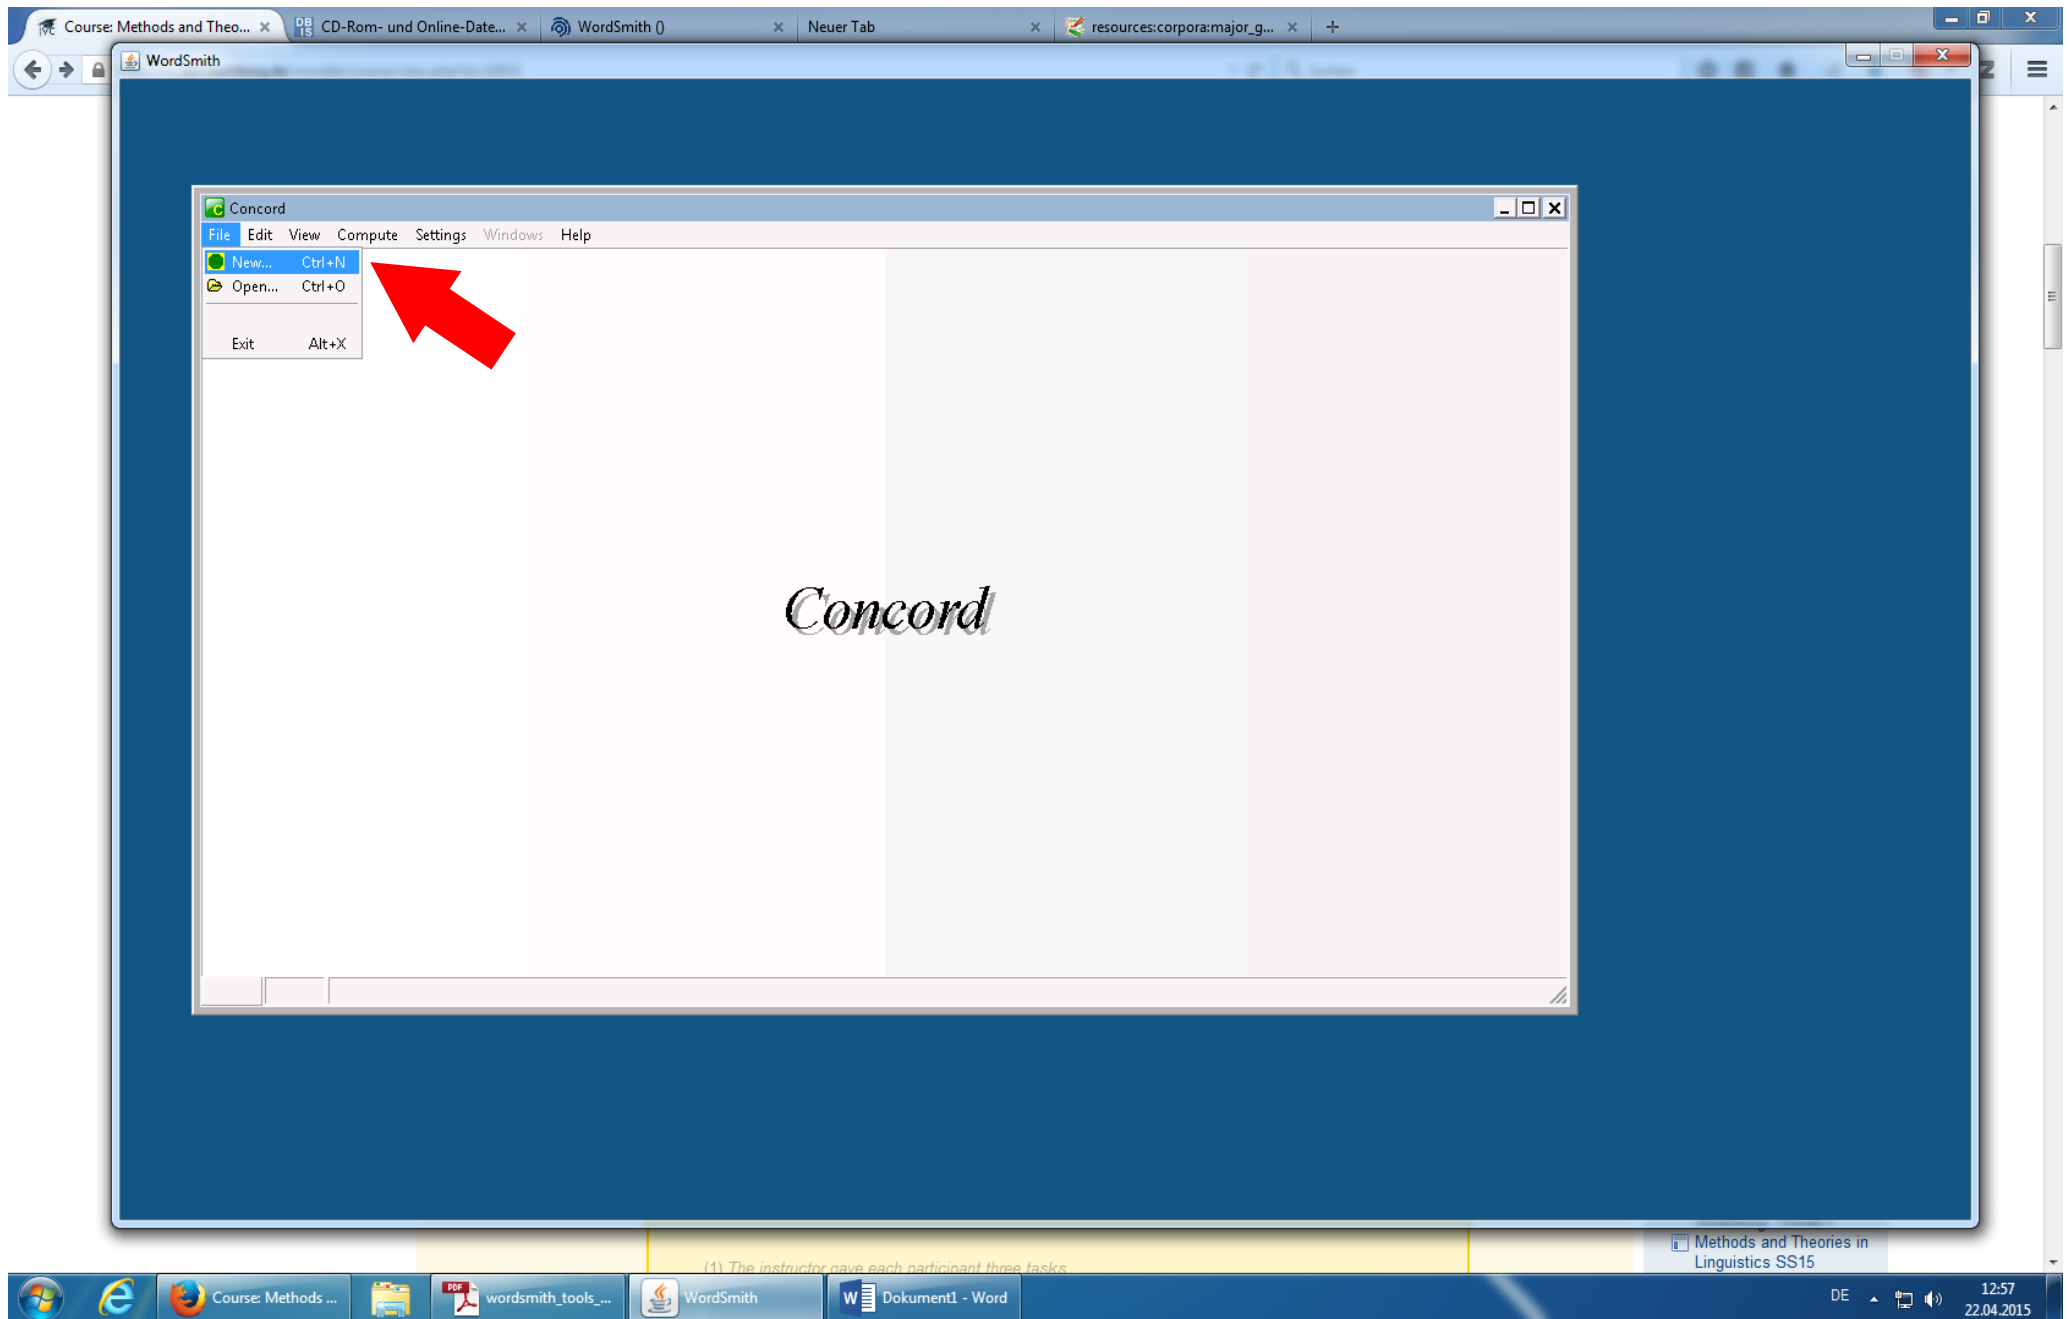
Course: Methods and Theo... ×
CD-Rom- und Online-Date... ×
WordSmith () ×
Neuer Tab ×
resources:corpora:major_g... ×
+

WordSmith

Concord
File Edit View Compute Settings Windows Help
New... Ctrl+N
Open... Ctrl+O
Exit Alt+X

Concord

(1) The instructor gave each participant three tasks

Methods and Theories in Linguistics SS15

Course: Methods ...
wordsmith_tools_...
WordSmith
Dokument1 - Word
DE
12:57
22.04.2015